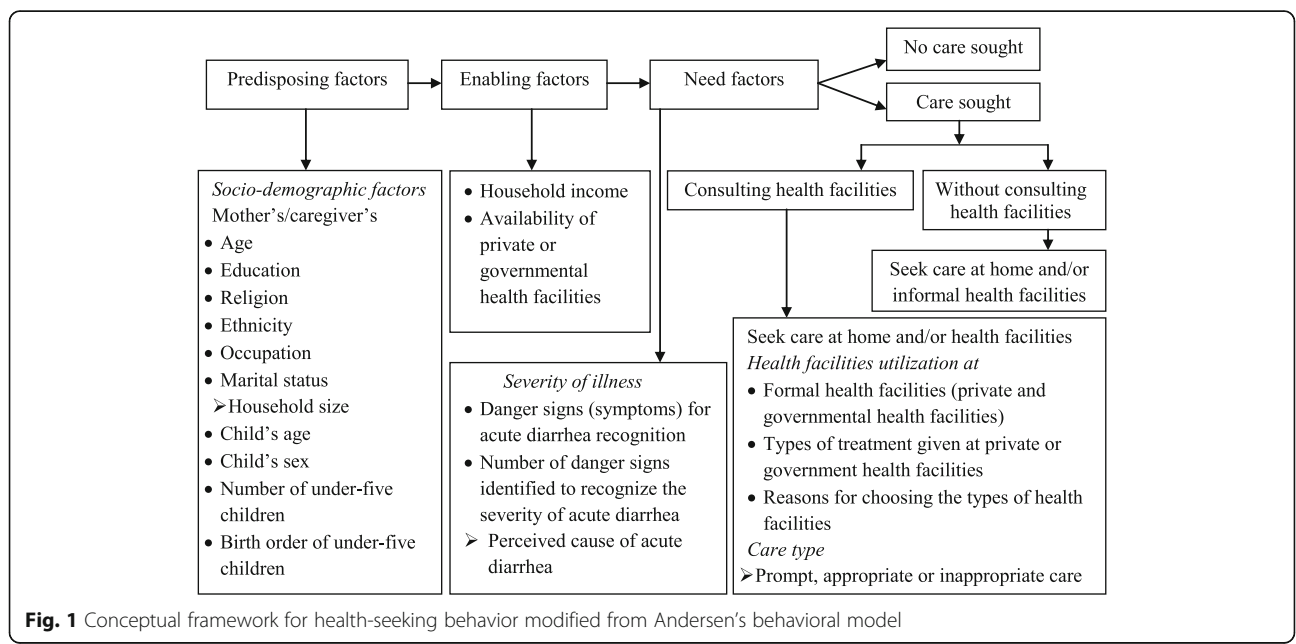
Predisposing factors

Enabling factors

Need factors

No care sought

Care sought

Socio-demographic factors
Mother's/caregiver's
• Age
• Education
• Religion
• Ethnicity
• Occupation
• Marital status
➢Household size
• Child's age
• Child's sex
• Number of under-five children
• Birth order of under-five children

• Household income
• Availability of private or governmental health facilities

Consulting health facilities

Without consulting health facilities

Seek care at home and/or informal health facilities

Severity of illness
• Danger signs (symptoms) for acute diarrhea recognition
• Number of danger signs identified to recognize the severity of acute diarrhea
➢ Perceived cause of acute diarrhea

Seek care at home and/or health facilities
Health facilities utilization at
• Formal health facilities (private and governmental health facilities)
• Types of treatment given at private or government health facilities
• Reasons for choosing the types of health facilities
Care type
➢Prompt, appropriate or inappropriate care

Fig. 1 Conceptual framework for health-seeking behavior modified from Andersen's behavioral model